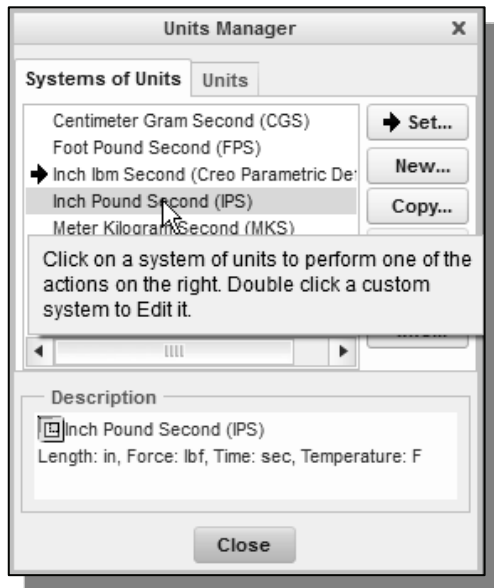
Units Manager

Systems of Units | Units

Centimeter Gram Second (CGS)
Foot Pound Second (FPS)
Inch lbm Second (Creo Parametric De
Inch Pound Second (IPS)
Meter Kilogram Second (MKS)

Set...
New...
Copy...

Click on a system of units to perform one of the actions on the right. Double click a custom system to Edit it.

Description
Inch Pound Second (IPS)
Length: in, Force: lbf, Time: sec, Temperature: F

Close